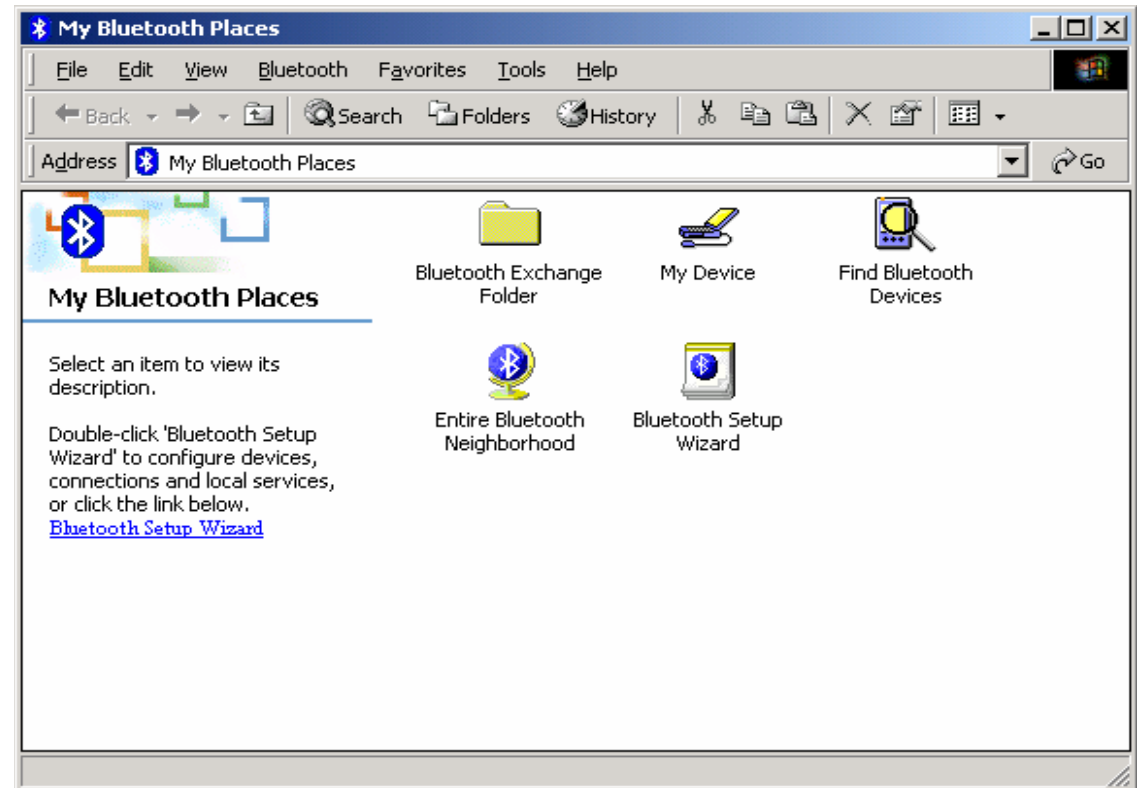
My Bluetooth Places

File Edit View Bluetooth Favorites Tools Help

Back Search Folders History

Address My Bluetooth Places Go

My Bluetooth Places

Select an item to view its description.

Double-click 'Bluetooth Setup Wizard' to configure devices, connections and local services, or click the link below.
Bluetooth Setup Wizard

Bluetooth Exchange Folder

My Device

Find Bluetooth Devices

Entire Bluetooth Neighborhood

Bluetooth Setup Wizard